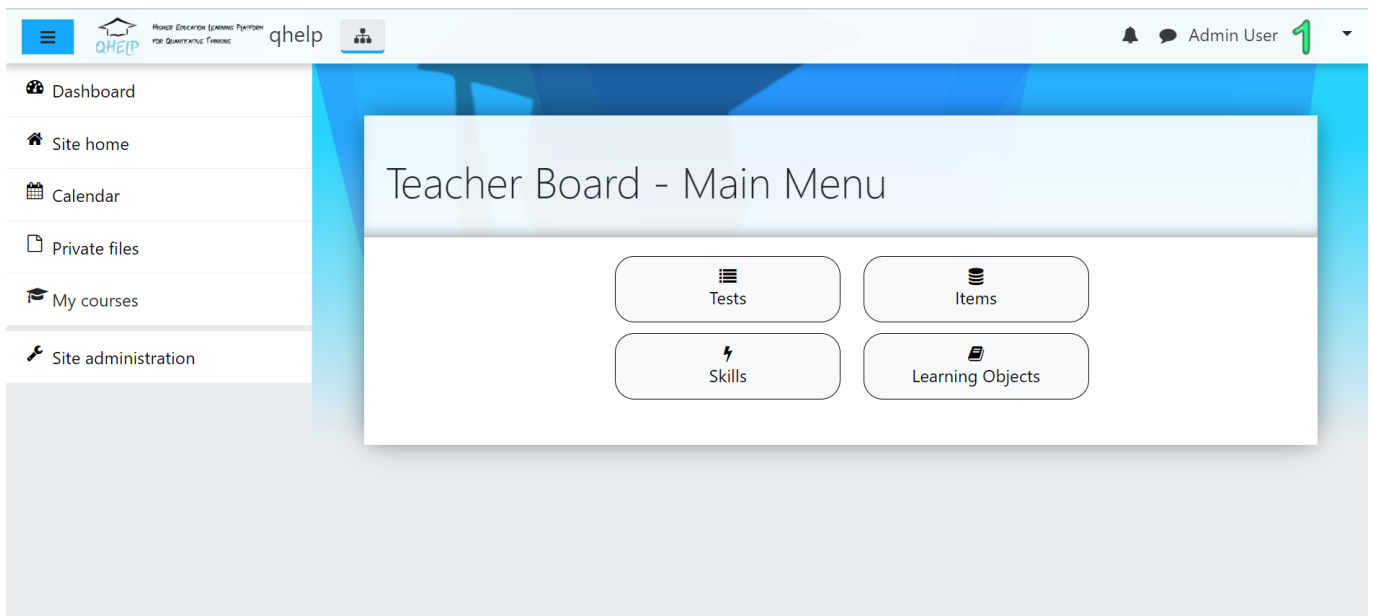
QHELP Higher Education Learning Platform for Quantitative Thinking qhelp

Admin User 1

Dashboard

Site home

Calendar

Private files

My courses

Site administration

Teacher Board - Main Menu

Tests

Items

Skills

Learning Objects